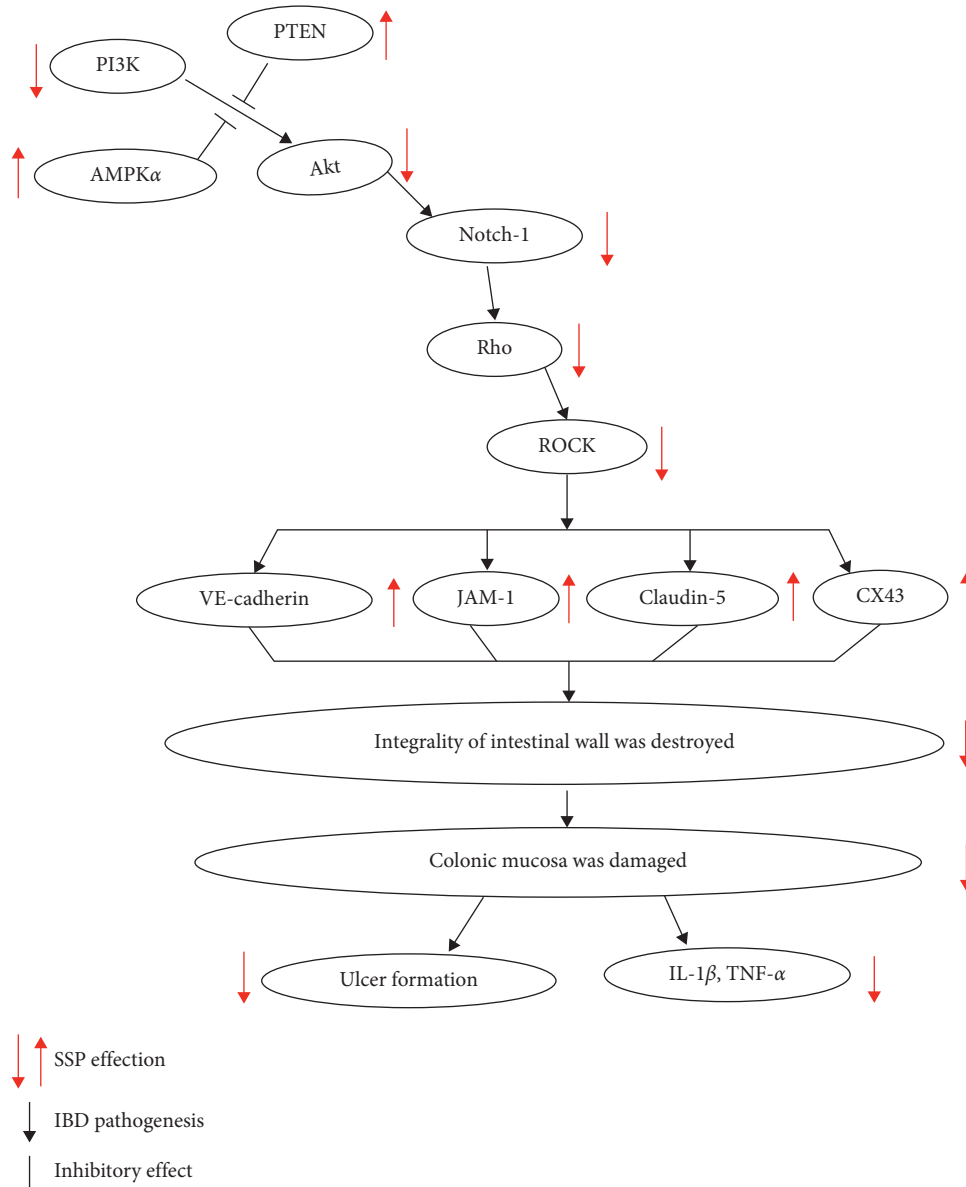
PTEN

PI3K

AMPK$\alpha$

Akt

Notch-1

Rho

ROCK

VE-cadherin

JAM-1

Claudin-5

CX43

Integrality of intestinal wall was destroyed

Colonic mucosa was damaged

Ulcer formation

IL-1$\beta$, TNF-$\alpha$

SSP effection

IBD pathogenesis

Inhibitory effect